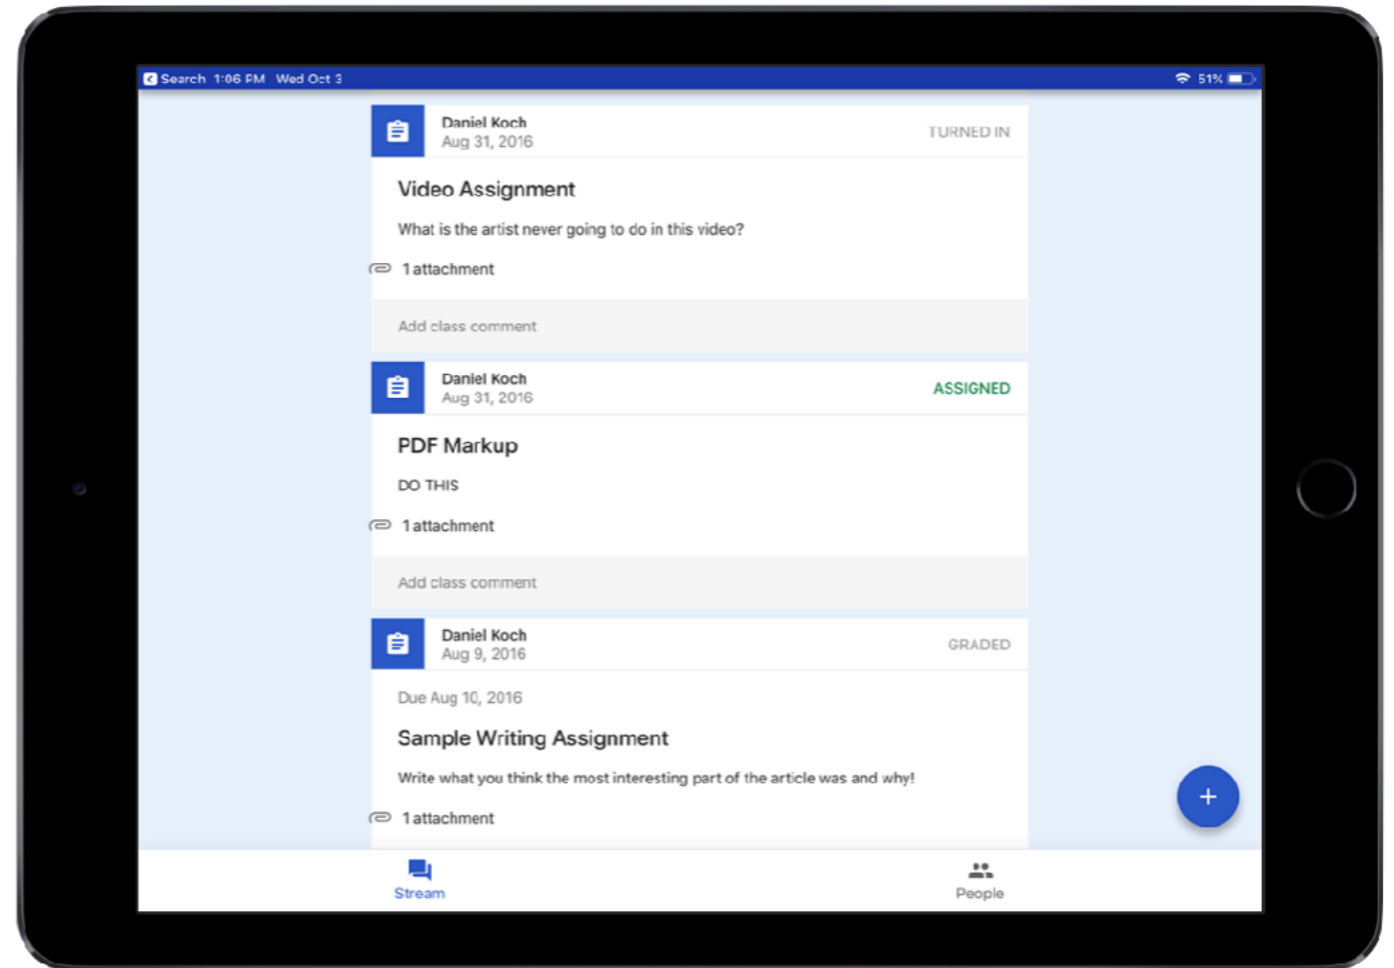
Search 1:06 PM Wed Oct 3

51%

Daniel Koch
Aug 31, 2016
TURNED IN

Video Assignment

What is the artist never going to do in this video?

1 attachment

Add class comment

Daniel Koch
Aug 31, 2016
ASSIGNED

PDF Markup

DO THIS

1 attachment

Add class comment

Daniel Koch
Aug 9, 2016
GRADED

Due Aug 10, 2016

Sample Writing Assignment

Write what you think the most interesting part of the article was and why!

1 attachment

+

Stream

People